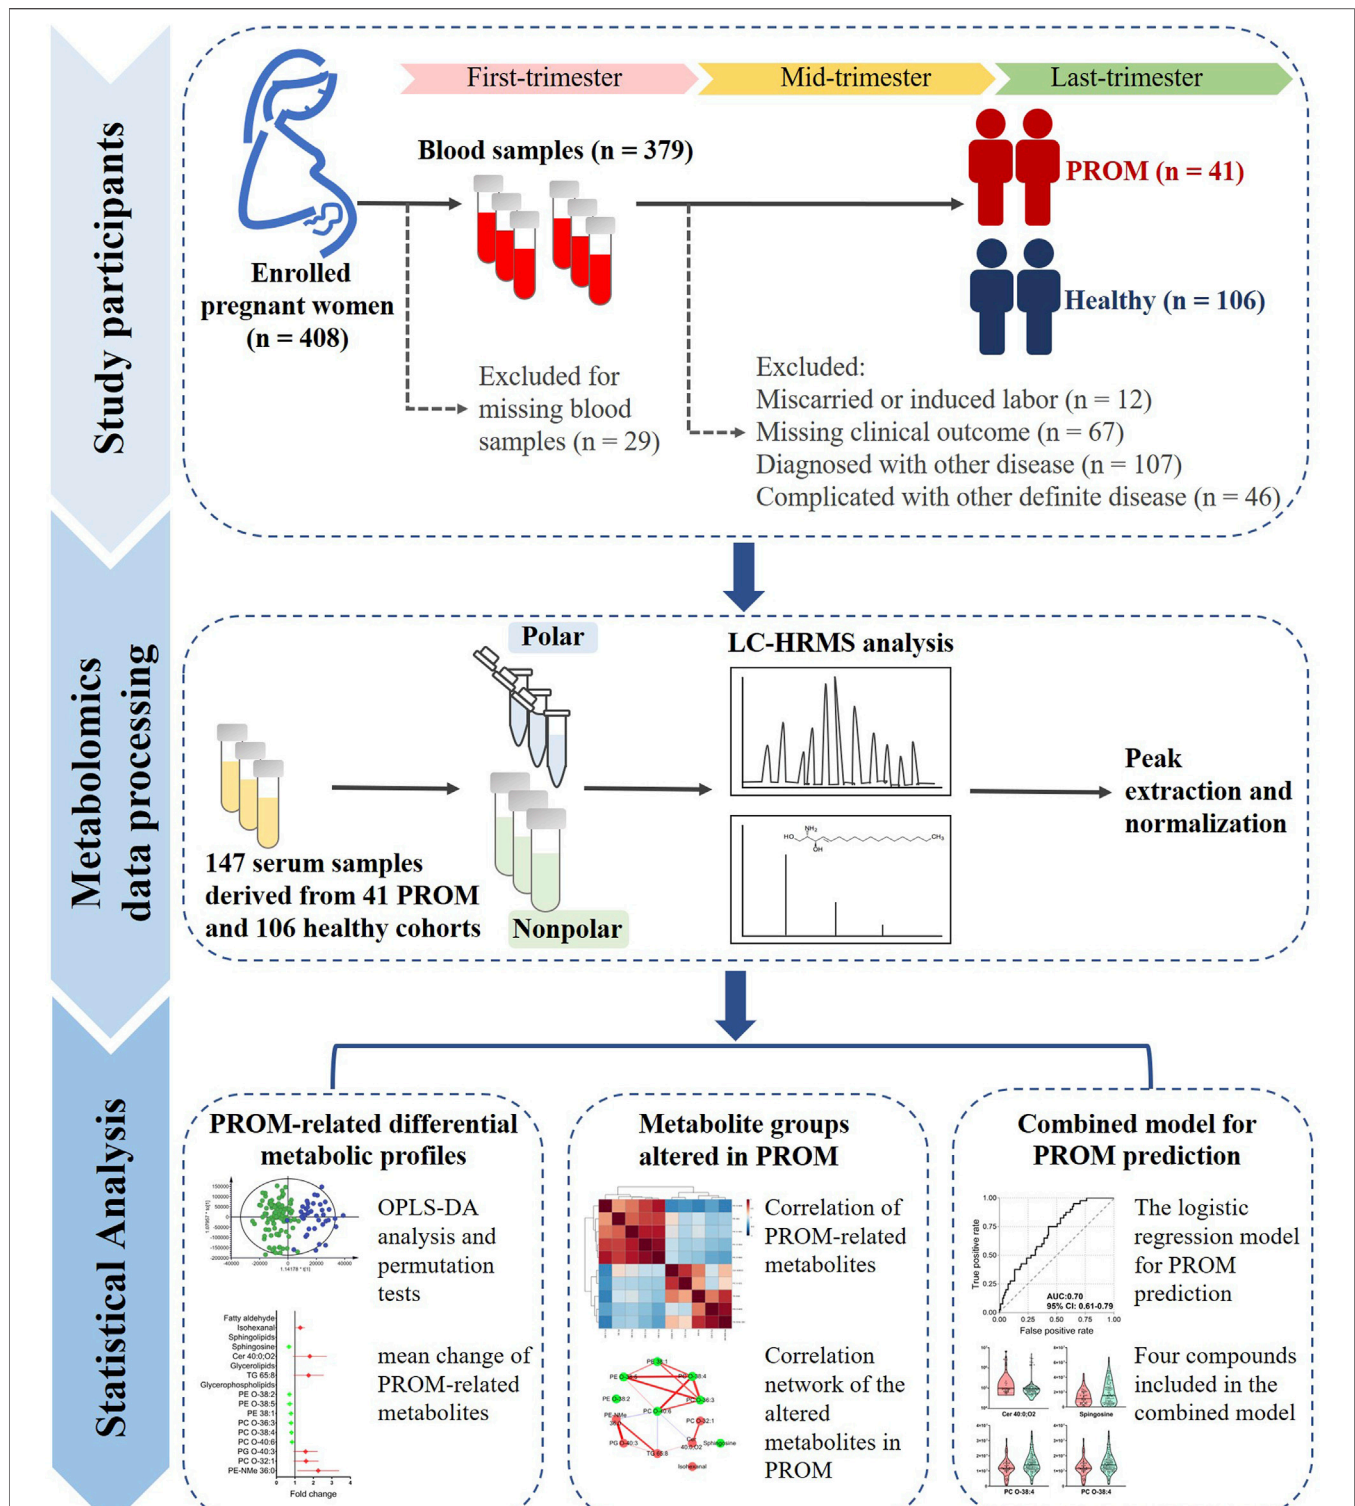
Study participants

First-trimester
Mid-trimester
Last-trimester

Enrolled pregnant women (n = 408)

Blood samples (n = 379)

PROM (n = 41)

Healthy (n = 106)

Excluded for missing blood samples (n = 29)

Excluded:
Miscarried or induced labor (n = 12)
Missing clinical outcome (n = 67)
Diagnosed with other disease (n = 107)
Complicated with other definite disease (n = 46)

Metabolomics data processing

Polar

LC-HRMS analysis

HO NH$_2$ OH CH$_3$

Peak extraction and normalization

147 serum samples derived from 41 PROM and 106 healthy cohorts

Nonpolar

Statistical Analysis

PROM-related differential metabolic profiles

OPLS-DA analysis and permutation tests

Fatty aldehyde
Isohexanal
Sphingolipids
Sphingosine
Cer 40:0;O2
Glycerolipids
TG 65:8
Glycerophospholipids
PE O-38:2
PE O-38:5
PE 38:1
PC O-36:3
PC O-38:4
PC O-40:6
PG O-40:3
PC O-32:1
PE-NMe 36:0
Fold change

mean change of PROM-related metabolites

Metabolite groups altered in PROM

Correlation of PROM-related metabolites

Correlation network of the altered metabolites in PROM

Combined model for PROM prediction

True positive rate
False positive rate
AUC:0.70
95% CI: 0.61-0.79

The logistic regression model for PROM prediction

Cer 40:0;O2
Spingosine
PC O-38:4
PC O-32:1

Four compounds included in the combined model